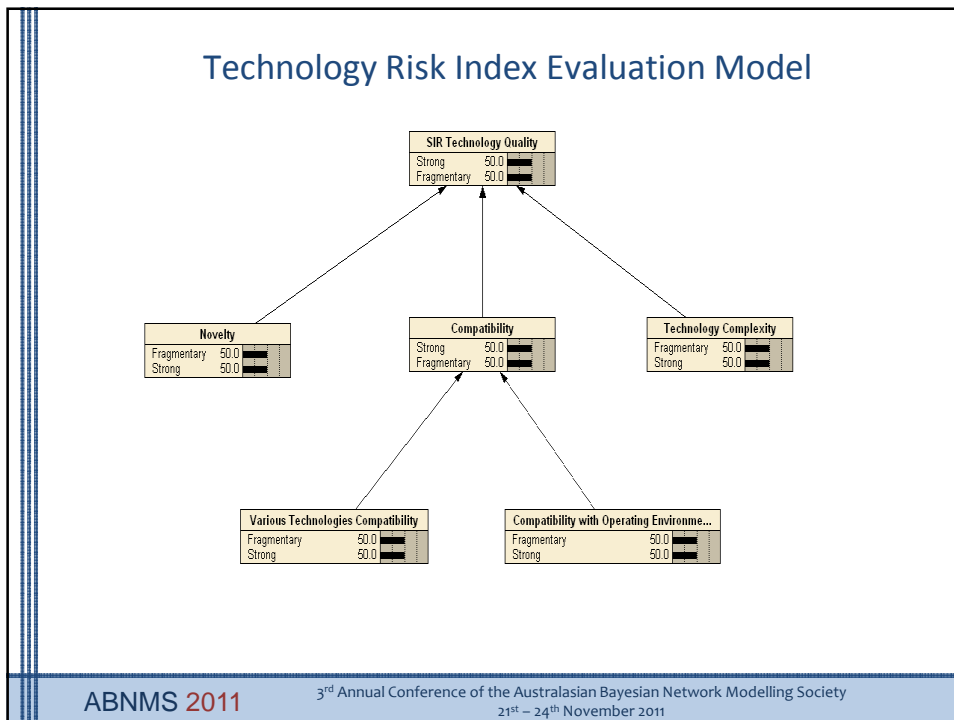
Technology Risk Index Evaluation Model

SIR Technology Quality
Strong 50.0
Fragmentary 50.0

Novelty
Fragmentary 50.0
Strong 50.0

Compatibility
Strong 50.0
Fragmentary 50.0

Technology Complexity
Fragmentary 50.0
Strong 50.0

Various Technologies Compatibility
Fragmentary 50.0
Strong 50.0

Compatibility with Operating Environme...
Fragmentary 50.0
Strong 50.0

ABNMS 2011

3$^{rd}$ Annual Conference of the Australasian Bayesian Network Modelling Society
21$^{st}$ – 24$^{th}$ November 2011